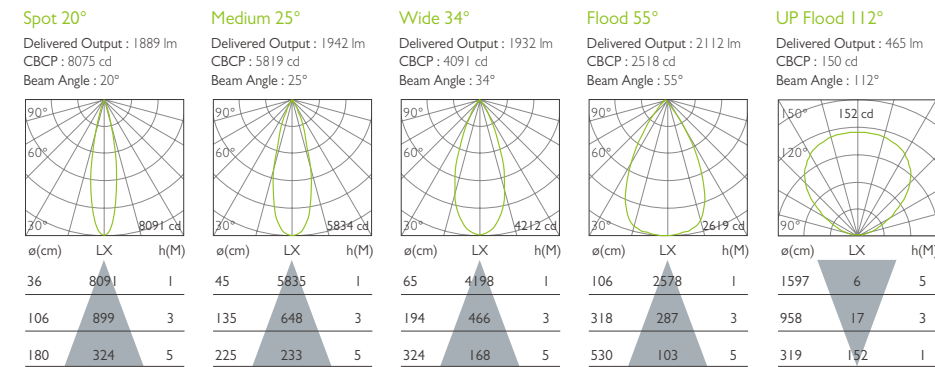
Spot 20°
Delivered Output : 1889 lm
CBCP : 8075 cd
Beam Angle : 20°

90°
60°
30°
8091 cd

| ø(cm) | LX | h(M) |
|---|---|---|
| 36 | 8091 | 1 |
| 106 | 899 | 3 |
| 180 | 324 | 5 |

Medium 25°
Delivered Output : 1942 lm
CBCP : 5819 cd
Beam Angle : 25°

90°
60°
30°
5834 cd

| ø(cm) | LX | h(M) |
|---|---|---|
| 45 | 5835 | 1 |
| 135 | 648 | 3 |
| 225 | 233 | 5 |

Wide 34°
Delivered Output : 1932 lm
CBCP : 4091 cd
Beam Angle : 34°

90°
60°
30°
4212 cd

| ø(cm) | LX | h(M) |
|---|---|---|
| 65 | 4198 | 1 |
| 194 | 466 | 3 |
| 324 | 168 | 5 |

Flood 55°
Delivered Output : 2112 lm
CBCP : 2518 cd
Beam Angle : 55°

90°
60°
30°
2619 cd

| ø(cm) | LX | h(M) |
|---|---|---|
| 106 | 2578 | 1 |
| 318 | 287 | 3 |
| 530 | 103 | 5 |

UP Flood 112°
Delivered Output : 465 lm
CBCP : 150 cd
Beam Angle : 112°

150°
152 cd
120°
90°

| ø(cm) | LX | h(M) |
|---|---|---|
| 1597 | 6 | 5 |
| 958 | 17 | 3 |
| 319 | 152 | 1 |